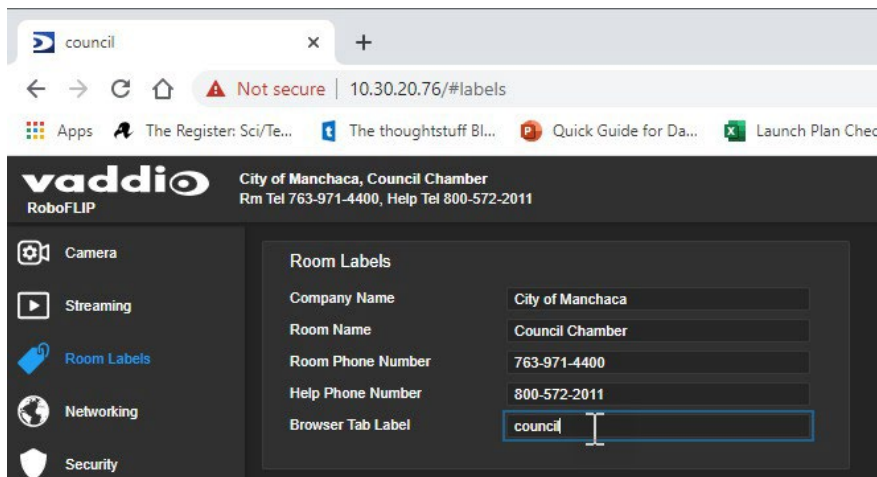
council ×  +

← → C ⌂ Not secure | 10.30.20.76/#labels

Apps  The Register: Sci/Te...  The thoughtstuff Bl...  Quick Guide for Da...  Launch Plan Chec

vaddio
RoboFLIP

City of Manchaca, Council Chamber
Rm Tel 763-971-4400, Help Tel 800-572-2011

Camera
Streaming
Room Labels
Networking
Security

Room Labels

| | |
|---|---|
| Company Name | City of Manchaca |
| Room Name | Council Chamber |
| Room Phone Number | 763-971-4400 |
| Help Phone Number | 800-572-2011 |
| Browser Tab Label | council |